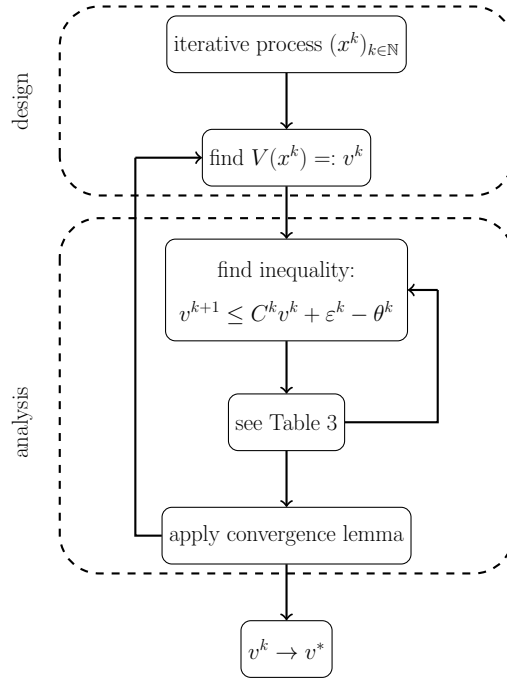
design

iterative process $(x^k)_{k\in\mathbb{N}}$

find $V(x^k) =: v^k$

analysis

find inequality:
$v^{k+1} \leq C^k v^k + \varepsilon^k - \theta^k$

see Table 3

apply convergence lemma

$v^k \to v^*$